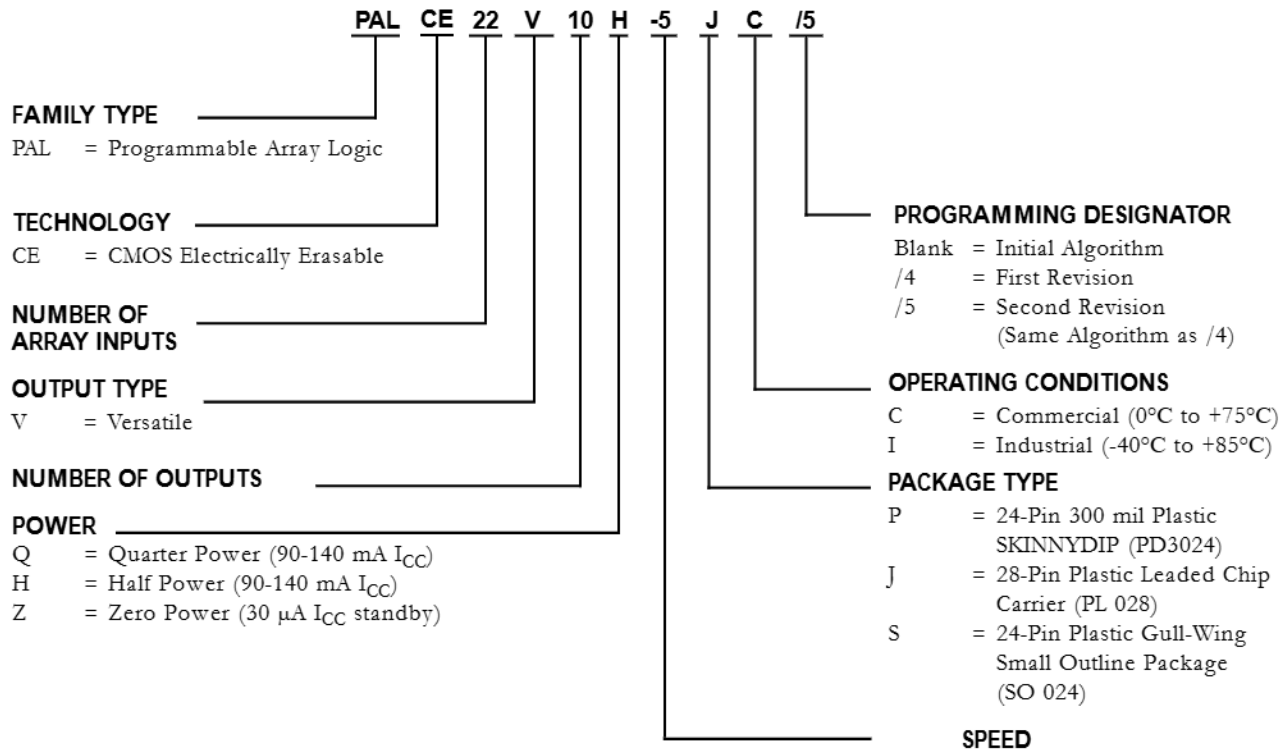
PAL CE 22 V 10 H -5 J C /5

FAMILY TYPE
PAL = Programmable Array Logic

TECHNOLOGY
CE = CMOS Electrically Erasable

NUMBER OF ARRAY INPUTS

OUTPUT TYPE
V = Versatile

NUMBER OF OUTPUTS

POWER
Q = Quarter Power (90-140 mA $I_{CC}$)
H = Half Power (90-140 mA $I_{CC}$)
Z = Zero Power (30 $\mu$A $I_{CC}$ standby)

PROGRAMMING DESIGNATOR
Blank = Initial Algorithm
/4 = First Revision
/5 = Second Revision (Same Algorithm as /4)

OPERATING CONDITIONS
C = Commercial (0°C to +75°C)
I = Industrial (-40°C to +85°C)

PACKAGE TYPE
P = 24-Pin 300 mil Plastic SKINNYDIP (PD3024)
J = 28-Pin Plastic Leaded Chip Carrier (PL 028)
S = 24-Pin Plastic Gull-Wing Small Outline Package (SO 024)

SPEED